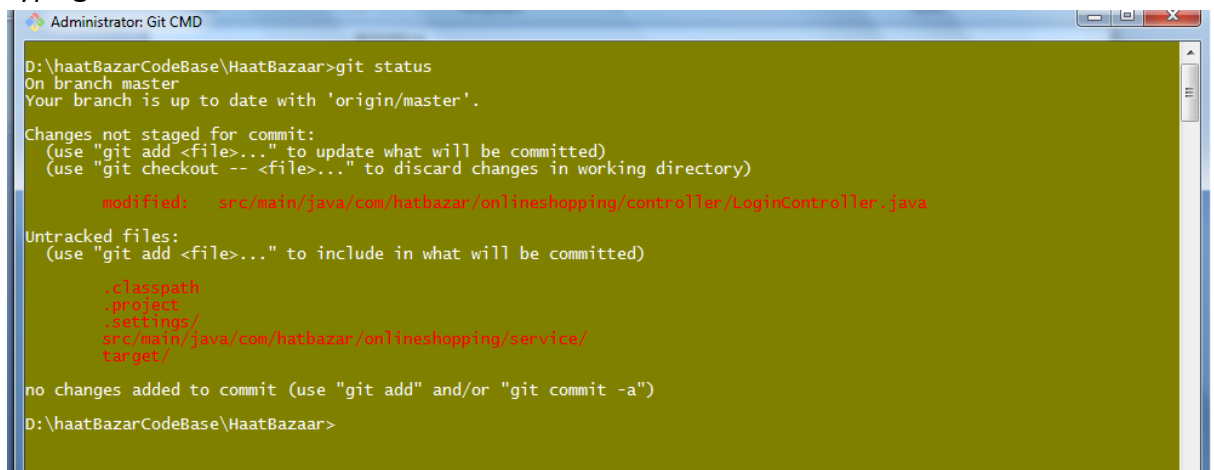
Administrator: Git CMD

D:\haatBazarCodeBase\HaatBazaar>git status
On branch master
Your branch is up to date with 'origin/master'.

Changes not staged for commit:
  (use "git add <file>..." to update what will be committed)
  (use "git checkout -- <file>..." to discard changes in working directory)

        modified:   src/main/java/com/hatbazar/onlineshopping/controller/LoginController.java

Untracked files:
  (use "git add <file>..." to include in what will be committed)

        .classpath
        .project
        .settings/
        src/main/java/com/hatbazar/onlineshopping/service/
        target/

no changes added to commit (use "git add" and/or "git commit -a")

D:\haatBazarCodeBase\HaatBazaar>